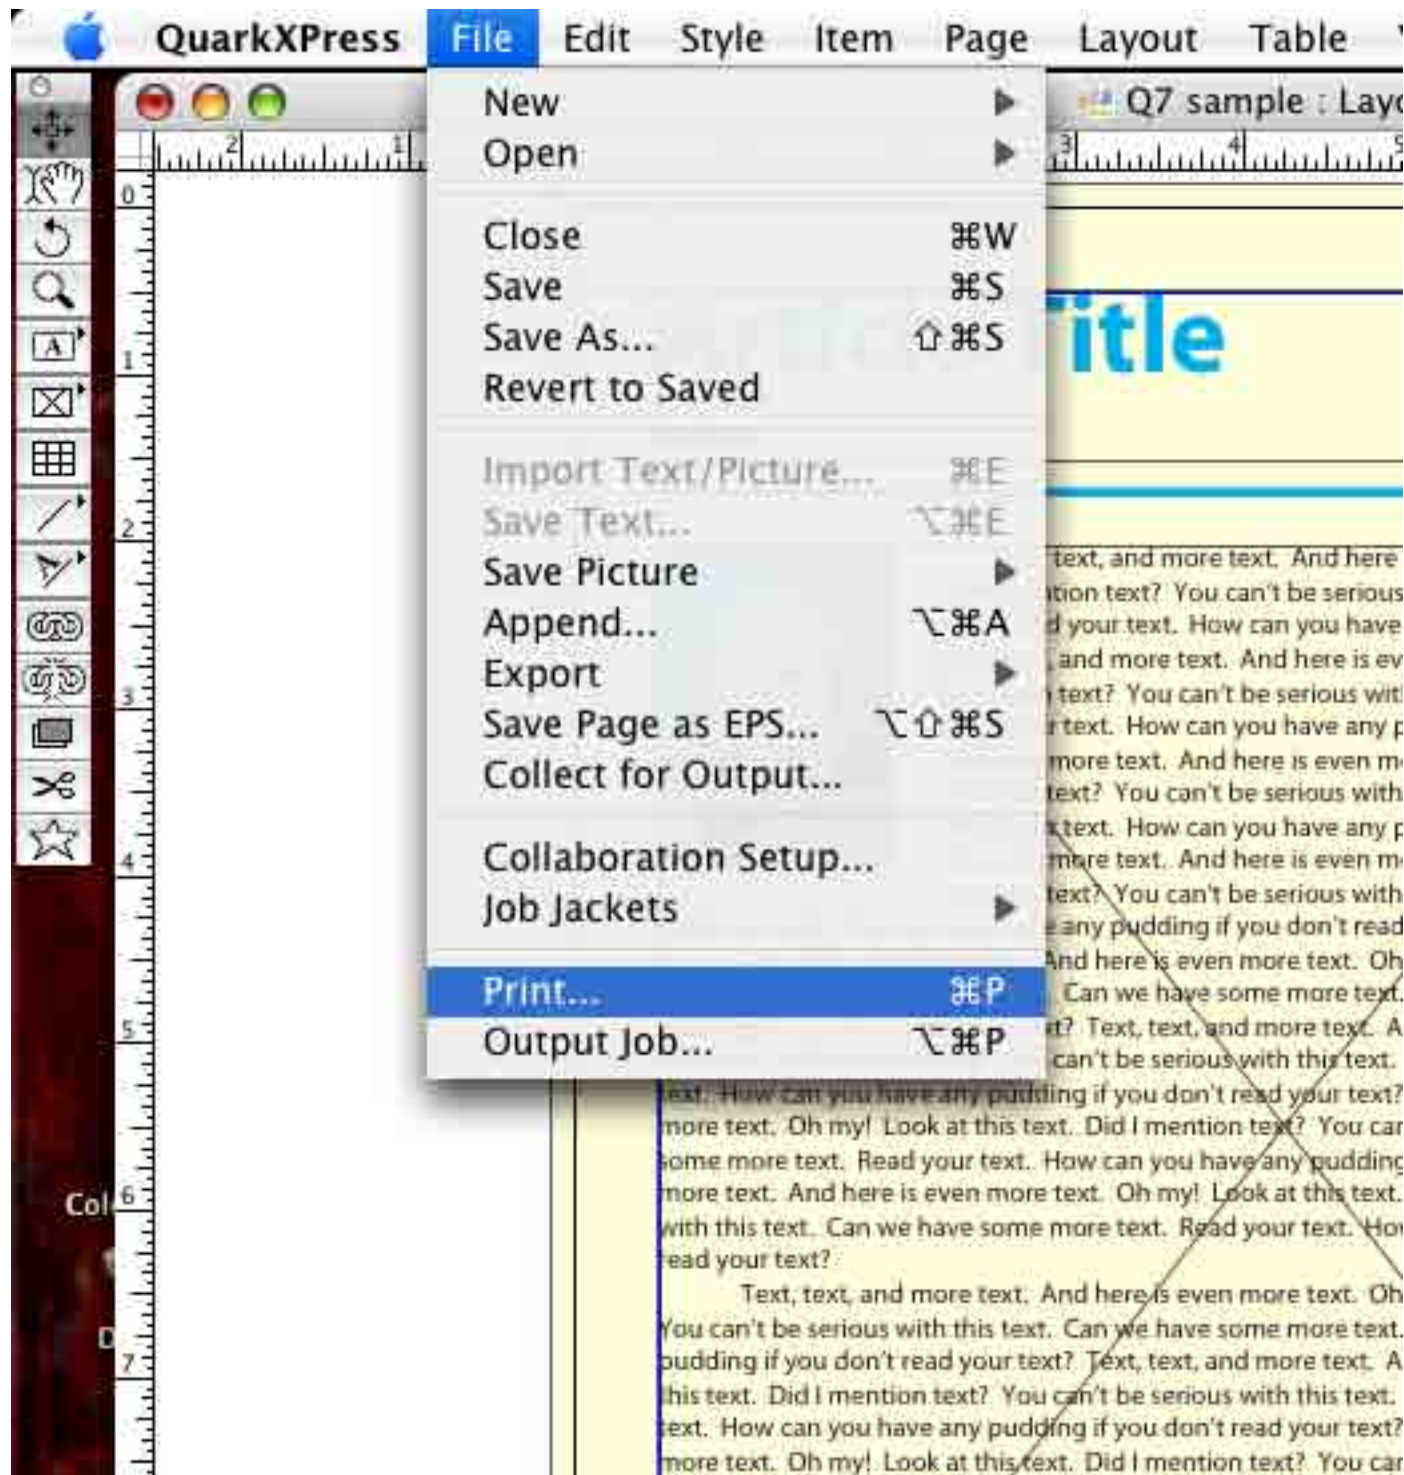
QuarkXPress File Edit Style Item Page Layout Table

New
Open

Close ⌘W
Save ⌘S
Save As... ⇧⌘S
Revert to Saved

Import Text/Picture... ⌘E
Save Text... ⌥⌘E
Save Picture
Append... ⌥⌘A
Export
Save Page as EPS... ⌥⇧⌘S
Collect for Output...

Collaboration Setup...
Job Jackets

Print... ⌘P
Output Job... ⌥⌘P

Q7 sample : Layo

itle

text, and more text. And here
ntion text? You can't be serious
d your text. How can you have
, and more text. And here is ev
text? You can't be serious wit
r text. How can you have any p
more text. And here is even m
text? You can't be serious with
text. How can you have any p
more text. And here is even m
text? You can't be serious with
e any pudding if you don't read
And here is even more text. Oh
Can we have some more text.
t? Text, text, and more text. A
can't be serious with this text.
ext. How can you have any pudding if you don't read your text?
more text. Oh my! Look at this text. Did I mention text? You car
some more text. Read your text. How can you have any pudding
more text. And here is even more text. Oh my! Look at this text.
with this text. Can we have some more text. Read your text. How
read your text?
Text, text, and more text. And here is even more text. Oh
You can't be serious with this text. Can we have some more text.
pudding if you don't read your text? Text, text, and more text. A
this text. Did I mention text? You can't be serious with this text.
ext. How can you have any pudding if you don't read your text?
more text. Oh my! Look at this text. Did I mention text? You car

Col
D